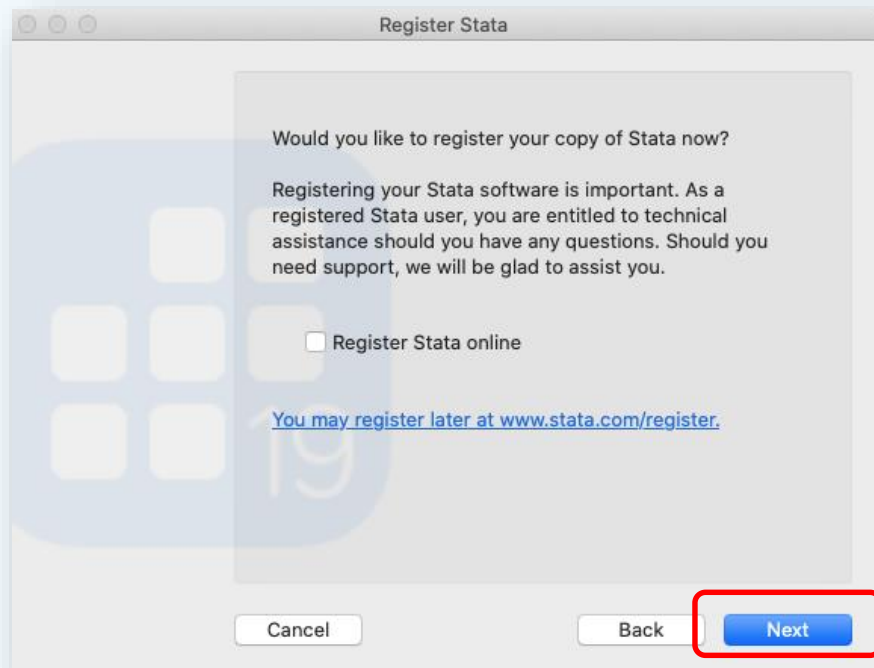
Register Stata

Would you like to register your copy of Stata now?

Registering your Stata software is important. As a registered Stata user, you are entitled to technical assistance should you have any questions. Should you need support, we will be glad to assist you.

Register Stata online

You may register later at www.stata.com/register.

19

Cancel

Back

Next